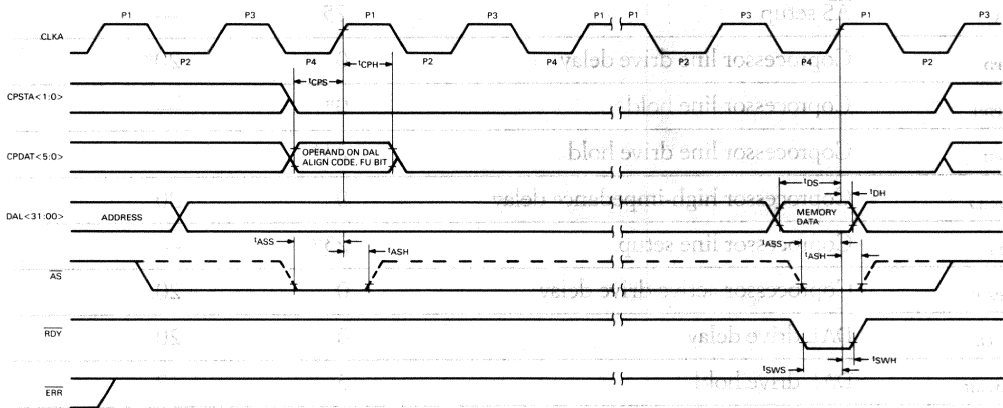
P1 P3 P1 P3 P1 P3 P1 P3

CLKA

P2 P4 P2 P4 P2 P4 P2

$t_{CPS}$ $t_{CPH}$

CPSTA<1:0>

CPDAT<5:0>

OPERAND ON DAL ALIGN CODE, FU BIT

$t_{DS}$ $t_{DH}$

DAL<31:00>

ADDRESS

MEMORY DATA

$t_{ASS}$ $t_{ASH}$ $t_{ASS}$ $t_{ASH}$

$\overline{AS}$

$\overline{RDY}$

$t_{SWS}$ $t_{SWH}$

$\overline{ERR}$

AS setup

Coprocessor line drive delay

Coprocessor line hold

Coprocessor line drive hold

Coprocessor high-impedance delay

Coprocessor line setup

Coprocessor status drive delay

DAL drive delay

DAL drive hold